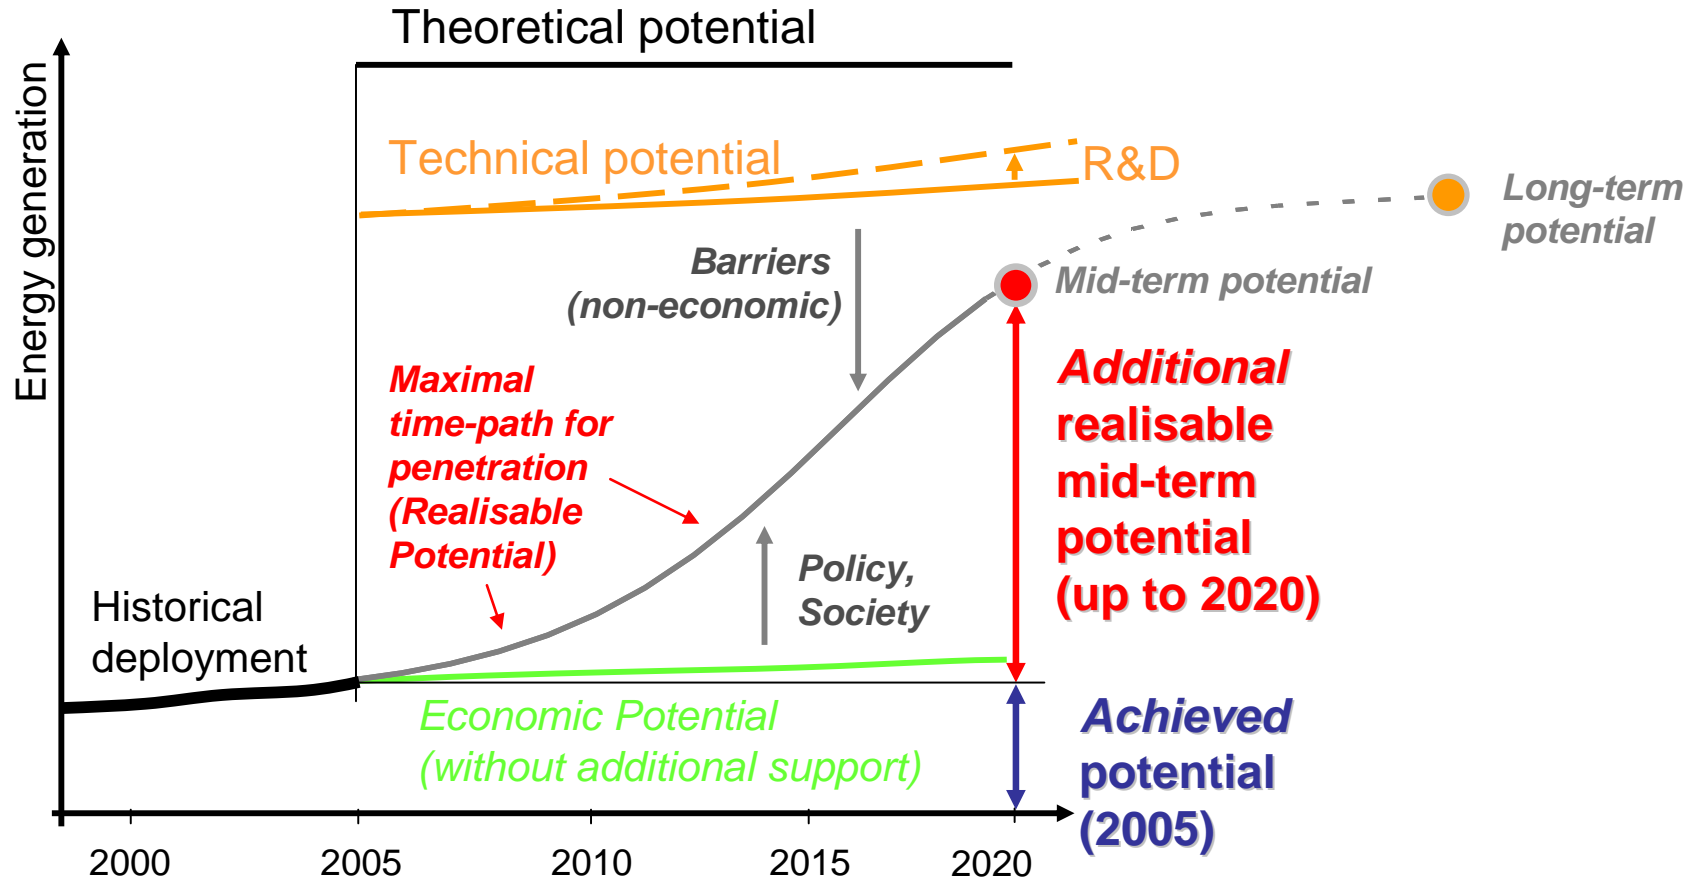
Theoretical potential

Energy generation

Technical potential

R&D

Long-term potential

Barriers (non-economic)

Mid-term potential

Maximal time-path for penetration (Realisable Potential)

Additional realisable mid-term potential (up to 2020)

Policy, Society

Historical deployment

Economic Potential (without additional support)

Achieved potential (2005)

2000

2005

2010

2015

2020